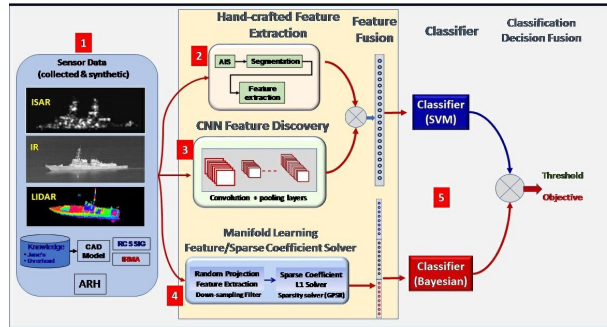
1

Sensor Data (collected & synthetic)

ISAR

IR

LIDAR

Knowledge
• Jane's
• Unrefined

CAD Model

RCS SIG

IRMA

ARH

Hand-crafted Feature Extraction

2

AIS

Segmentation

Feature extraction

CNN Feature Discovery

3

Convolution + pooling layers

Manifold Learning Feature/Sparse Coefficient Solver

4

Random Projection Feature Extraction Down-sampling Filter

Sparse Coefficient L1 Solver Sparsity solver (GPSR)

Feature Fusion

Classifier

Classifier (SVM)

Classifier (Bayesian)

Classification Decision Fusion

5

Threshold

Objective